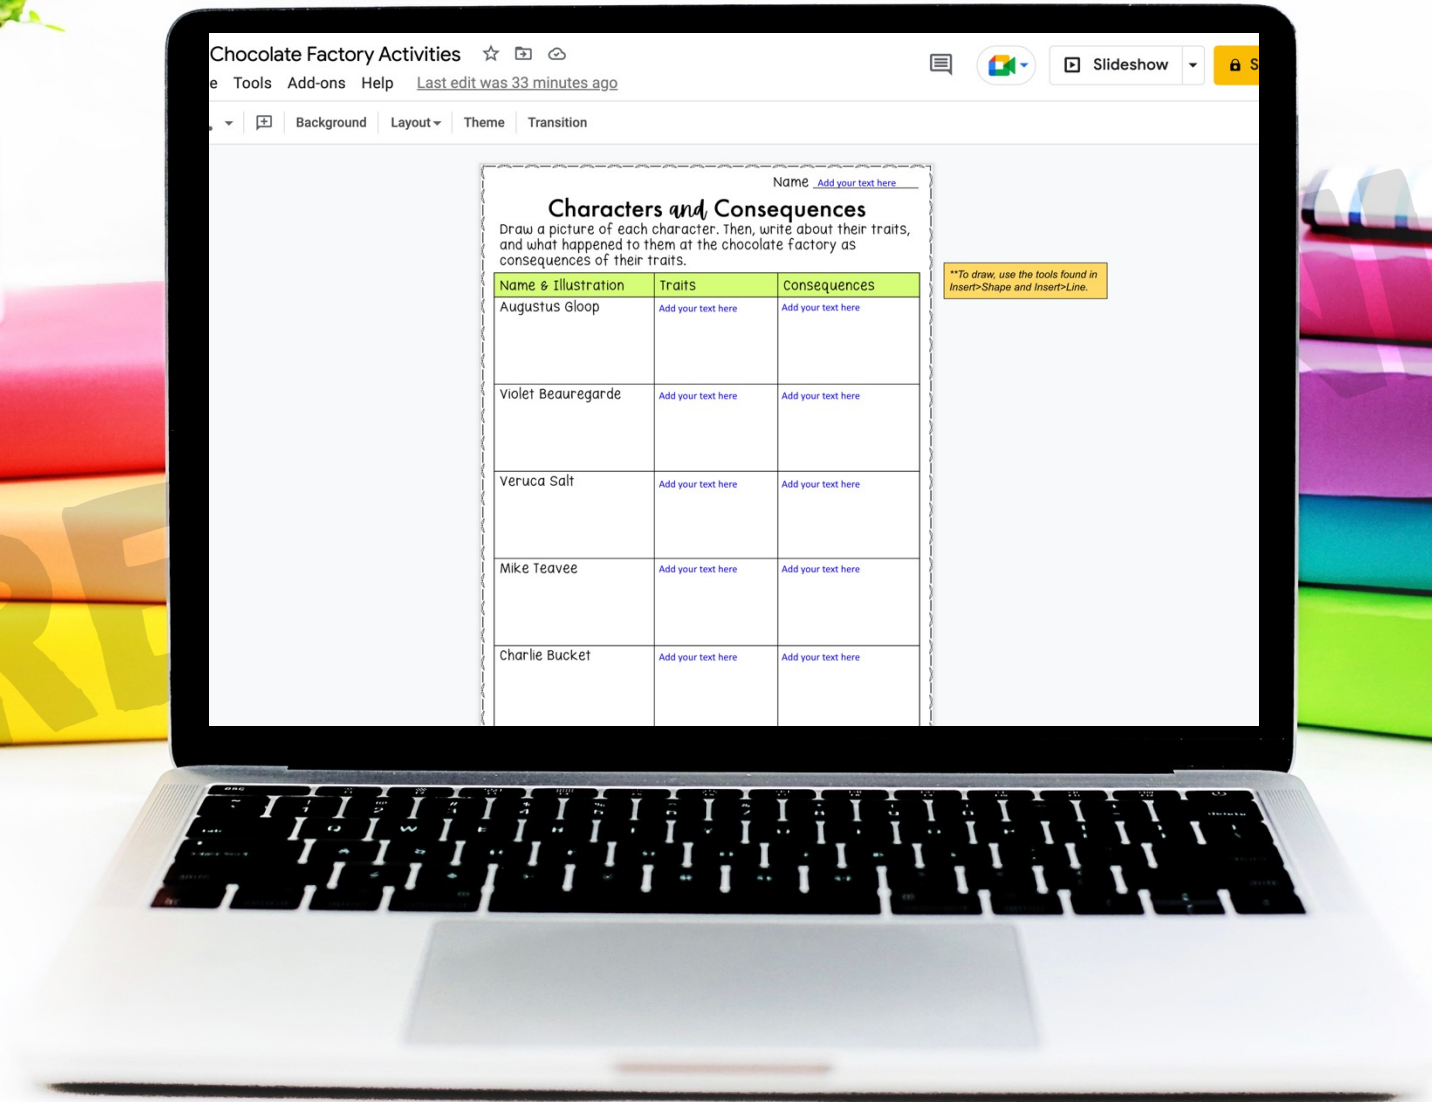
Chocolate Factory Activities

e Tools Add-ons Help Last edit was 33 minutes ago

Slideshow

S

Background Layout Theme Transition

Name Add your text here

Characters and Consequences

Draw a picture of each character. Then, write about their traits, and what happened to them at the chocolate factory as consequences of their traits.

| Name & Illustration | Traits | Consequences |
|---|---|---|
| Augustus Gloop | Add your text here | Add your text here |
| Violet Beauregarde | Add your text here | Add your text here |
| Veruca Salt | Add your text here | Add your text here |
| Mike Teavee | Add your text here | Add your text here |
| Charlie Bucket | Add your text here | Add your text here |

**To draw, use the tools found in Insert>Shape and Insert>Line.